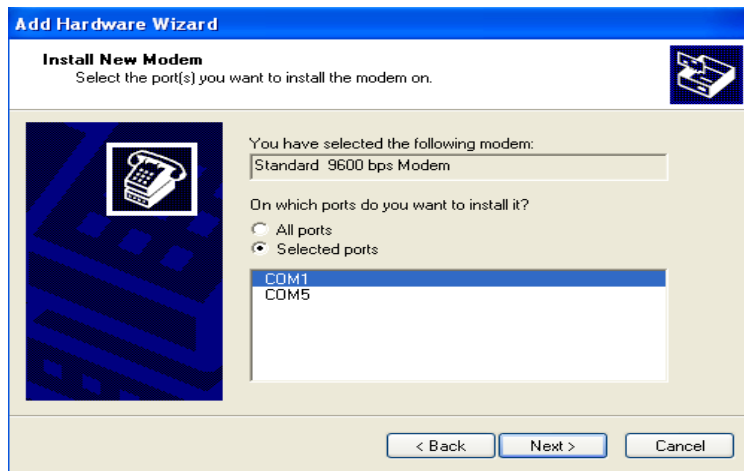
Add Hardware Wizard

Install New Modem
Select the port(s) you want to install the modem on.

You have selected the following modem:
Standard 9600 bps Modem

On which ports do you want to install it?
All ports
Selected ports

COM1
COM5

< Back
Next >
Cancel